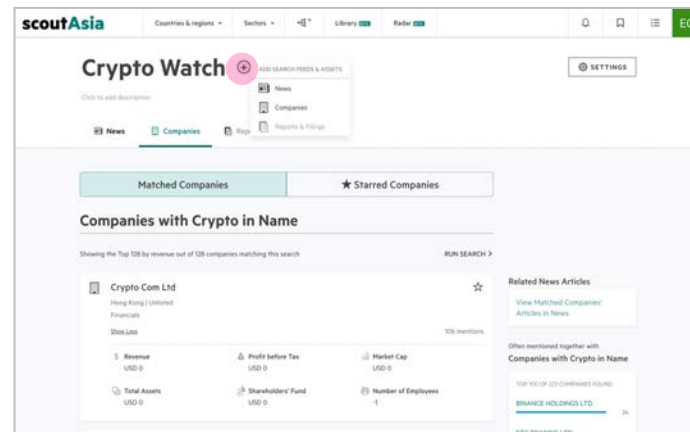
scoutAsia

Countries & regions ▾ Sectors ▾ Library Radar

EC

Crypto Watch

ADD SEARCH FEEDS & ASSETS

News

Companies

Reports & Filings

SETTINGS

Click to add description

News Companies Rep

Matched Companies

★ Starred Companies

Companies with Crypto in Name

Showing the Top 128 by revenue out of 128 companies matching this search

RUN SEARCH >

Crypto Com Ltd

Hong Kong | Unlisted

Financials

Show Less

106 mentions

Revenue
USD 0

Profit before Tax
USD 0

Market Cap
USD 0

Total Assets
USD 0

Shareholders' Fund
USD 0

Number of Employees
-1

Related News Articles

View Matched Companies' Articles in News

Often mentioned together with

Companies with Crypto in Name

TOP 100 OF 223 COMPANIES FOUND

BINANCE HOLDINGS LTD

34